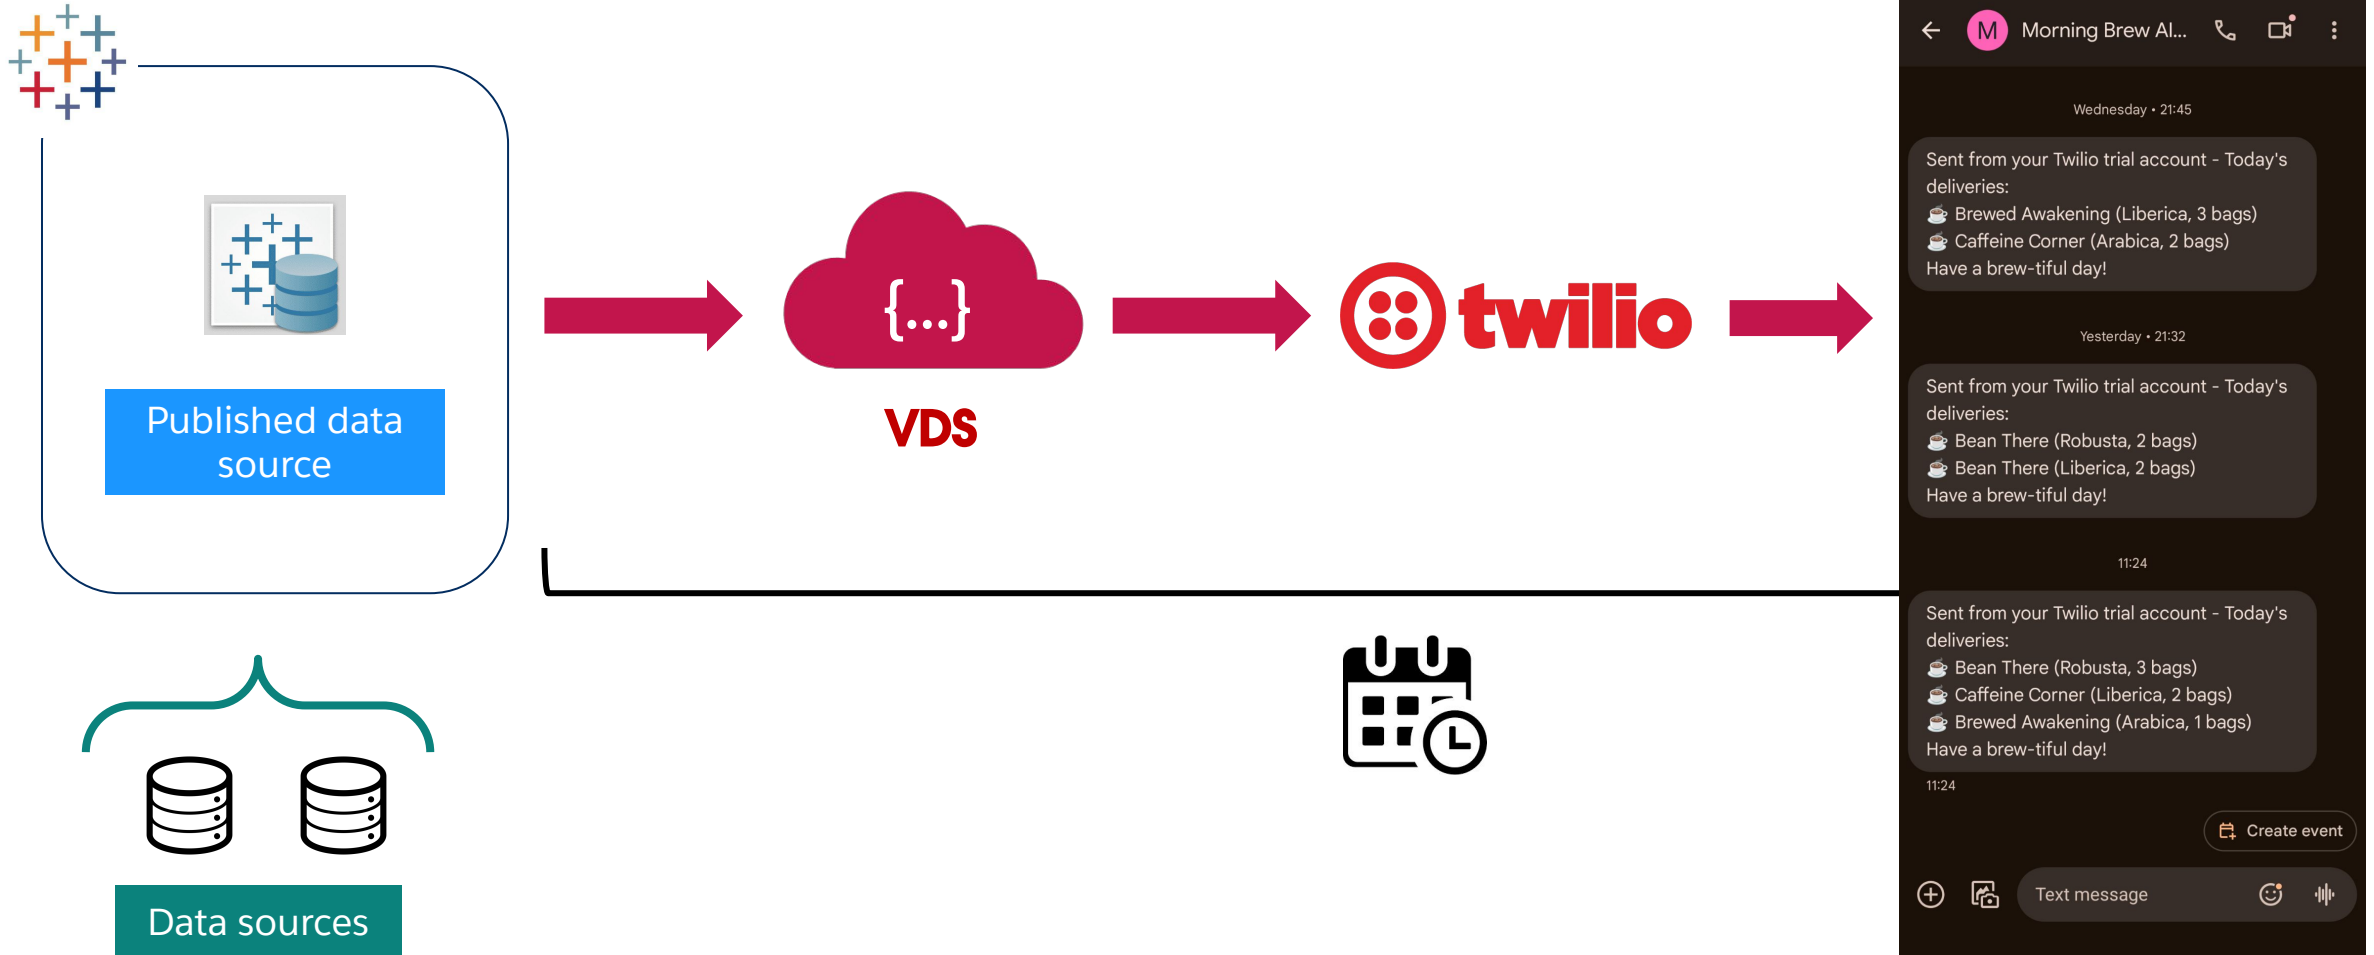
Published data source

{...}

VDS

twilio

Data sources

M Morning Brew Al...

Wednesday • 21:45

Sent from your Twilio trial account - Today's deliveries:
☕ Brewed Awakening (Liberica, 3 bags)
☕ Caffeine Corner (Arabica, 2 bags)
Have a brew-tiful day!

Yesterday • 21:32

Sent from your Twilio trial account - Today's deliveries:
☕ Bean There (Robusta, 2 bags)
☕ Bean There (Liberica, 2 bags)
Have a brew-tiful day!

11:24

Sent from your Twilio trial account - Today's deliveries:
☕ Bean There (Robusta, 3 bags)
☕ Caffeine Corner (Liberica, 2 bags)
☕ Brewed Awakening (Arabica, 1 bags)
Have a brew-tiful day!

11:24

Create event

Text message